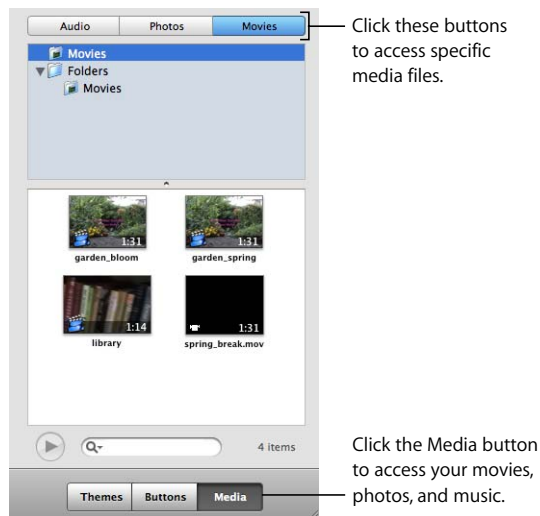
Audio Photos Movies

Click these buttons to access specific media files.

Movies
Folders
Movies

1:31
garden_bloom

1:31
garden_spring

1:14
library

1:31
spring_break.mov

4 items

Themes Buttons Media

Click the Media button to access your movies, photos, and music.